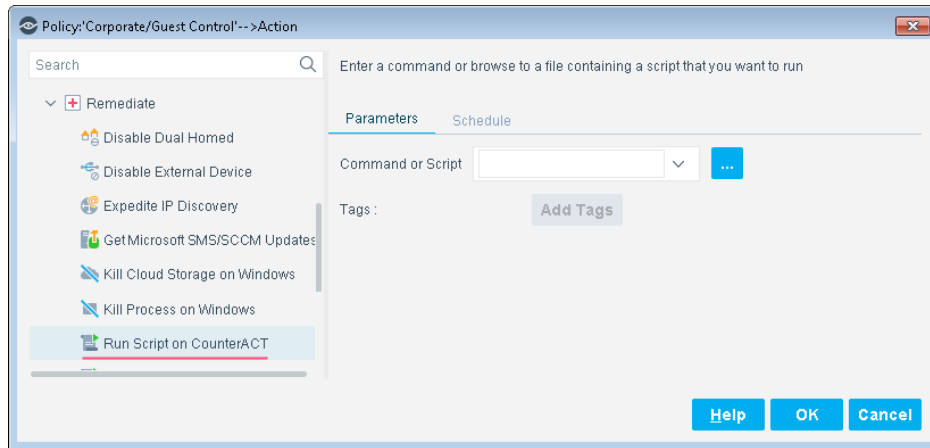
Policy:'Corporate/Guest Control'-->Action

Search

Remediate

Disable Dual Homed

Disable External Device

Expedite IP Discovery

Get Microsoft SMS/SCCM Updates

Kill Cloud Storage on Windows

Kill Process on Windows

Run Script on CounterACT

Enter a command or browse to a file containing a script that you want to run

Parameters

Schedule

Command or Script

...

Tags :

Add Tags

Help

OK

Cancel